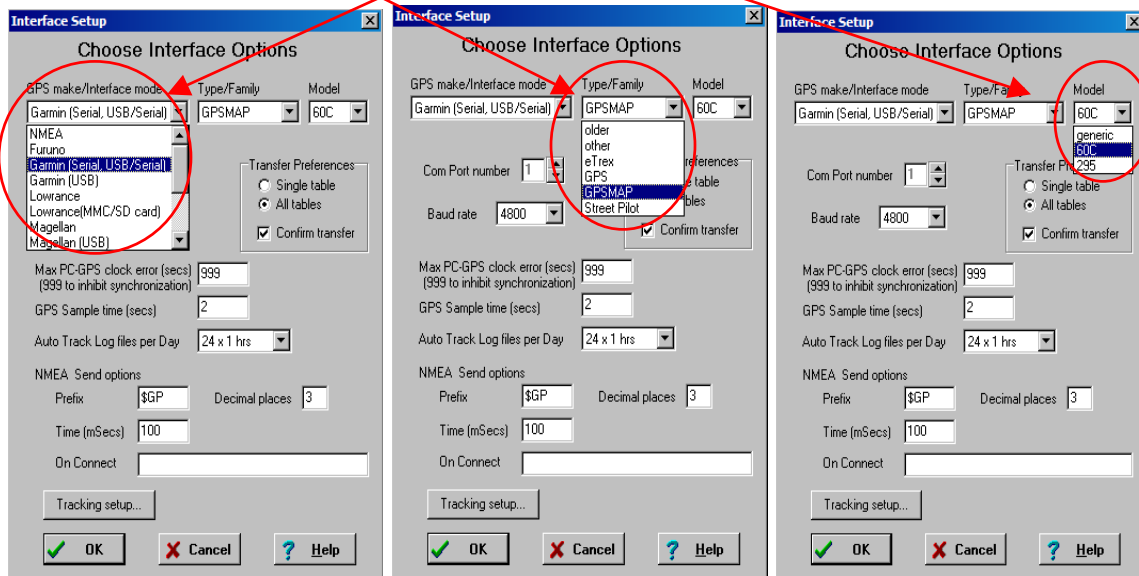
Interface Setup
Choose Interface Options
GPS make/Interface mode
Type/Family
Model
Garmin (Serial, USB/Serial)
GPSMAP
60C
NMEA
Furuno
Garmin (Serial, USB/Serial)
Garmin (USB)
Lowrance
Lowrance(MMC/SD card)
Magellan
Magellan (USB)
Transfer Preferences
Single table
All tables
Confirm transfer
Max PC-GPS clock error (secs) (999 to inhibit synchronization)
999
GPS Sample time (secs)
2
Auto Track Log files per Day
24 x 1 hrs
NMEA Send options
Prefix
$GP
Decimal places
3
Time (mSecs)
100
On Connect
Tracking setup...
OK
Cancel
Help

Interface Setup
Choose Interface Options
GPS make/Interface mode
Type/Family
Model
Garmin (Serial, USB/Serial)
GPSMAP
60C
older
other
eTrex
GPS
GPSMAP
Street Pilot
Com Port number
1
Baud rate
4800
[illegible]references
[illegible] table
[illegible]bles
Confirm transfer
Max PC-GPS clock error (secs) (999 to inhibit synchronization)
999
GPS Sample time (secs)
2
Auto Track Log files per Day
24 x 1 hrs
NMEA Send options
Prefix
$GP
Decimal places
3
Time (mSecs)
100
On Connect
Tracking setup...
OK
Cancel
Help

Interface Setup
Choose Interface Options
GPS make/Interface mode
Type/Fa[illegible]
Model
Garmin (Serial, USB/Serial)
GPSMAP
60C
generic
60C
295
Com Port number
1
Baud rate
4800
Transfer Pr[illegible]
Single table
All tables
Confirm transfer
Max PC-GPS clock error (secs) (999 to inhibit synchronization)
999
GPS Sample time (secs)
2
Auto Track Log files per Day
24 x 1 hrs
NMEA Send options
Prefix
$GP
Decimal places
3
Time (mSecs)
100
On Connect
Tracking setup...
OK
Cancel
Help